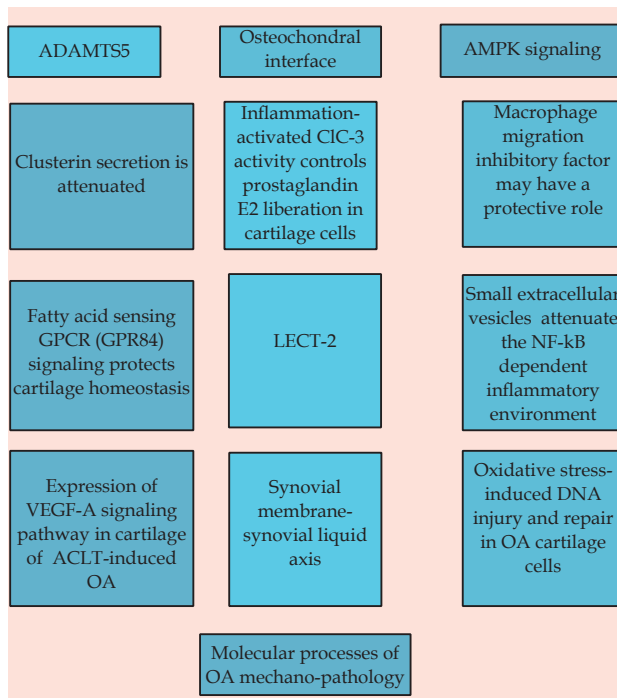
ADAMTS5

Osteochondral interface

AMPK signaling

Clusterin secretion is attenuated

Inflammation-activated ClC-3 activity controls prostaglandin E2 liberation in cartilage cells

Macrophage migration inhibitory factor may have a protective role

Fatty acid sensing GPCR (GPR84) signaling protects cartilage homeostasis

LECT-2

Small extracellular vesicles attenuate the NF-kB dependent inflammatory environment

Expression of VEGF-A signaling pathway in cartilage of ACLT-induced OA

Synovial membrane-synovial liquid axis

Oxidative stress-induced DNA injury and repair in OA cartilage cells

Molecular processes of OA mechano-pathology